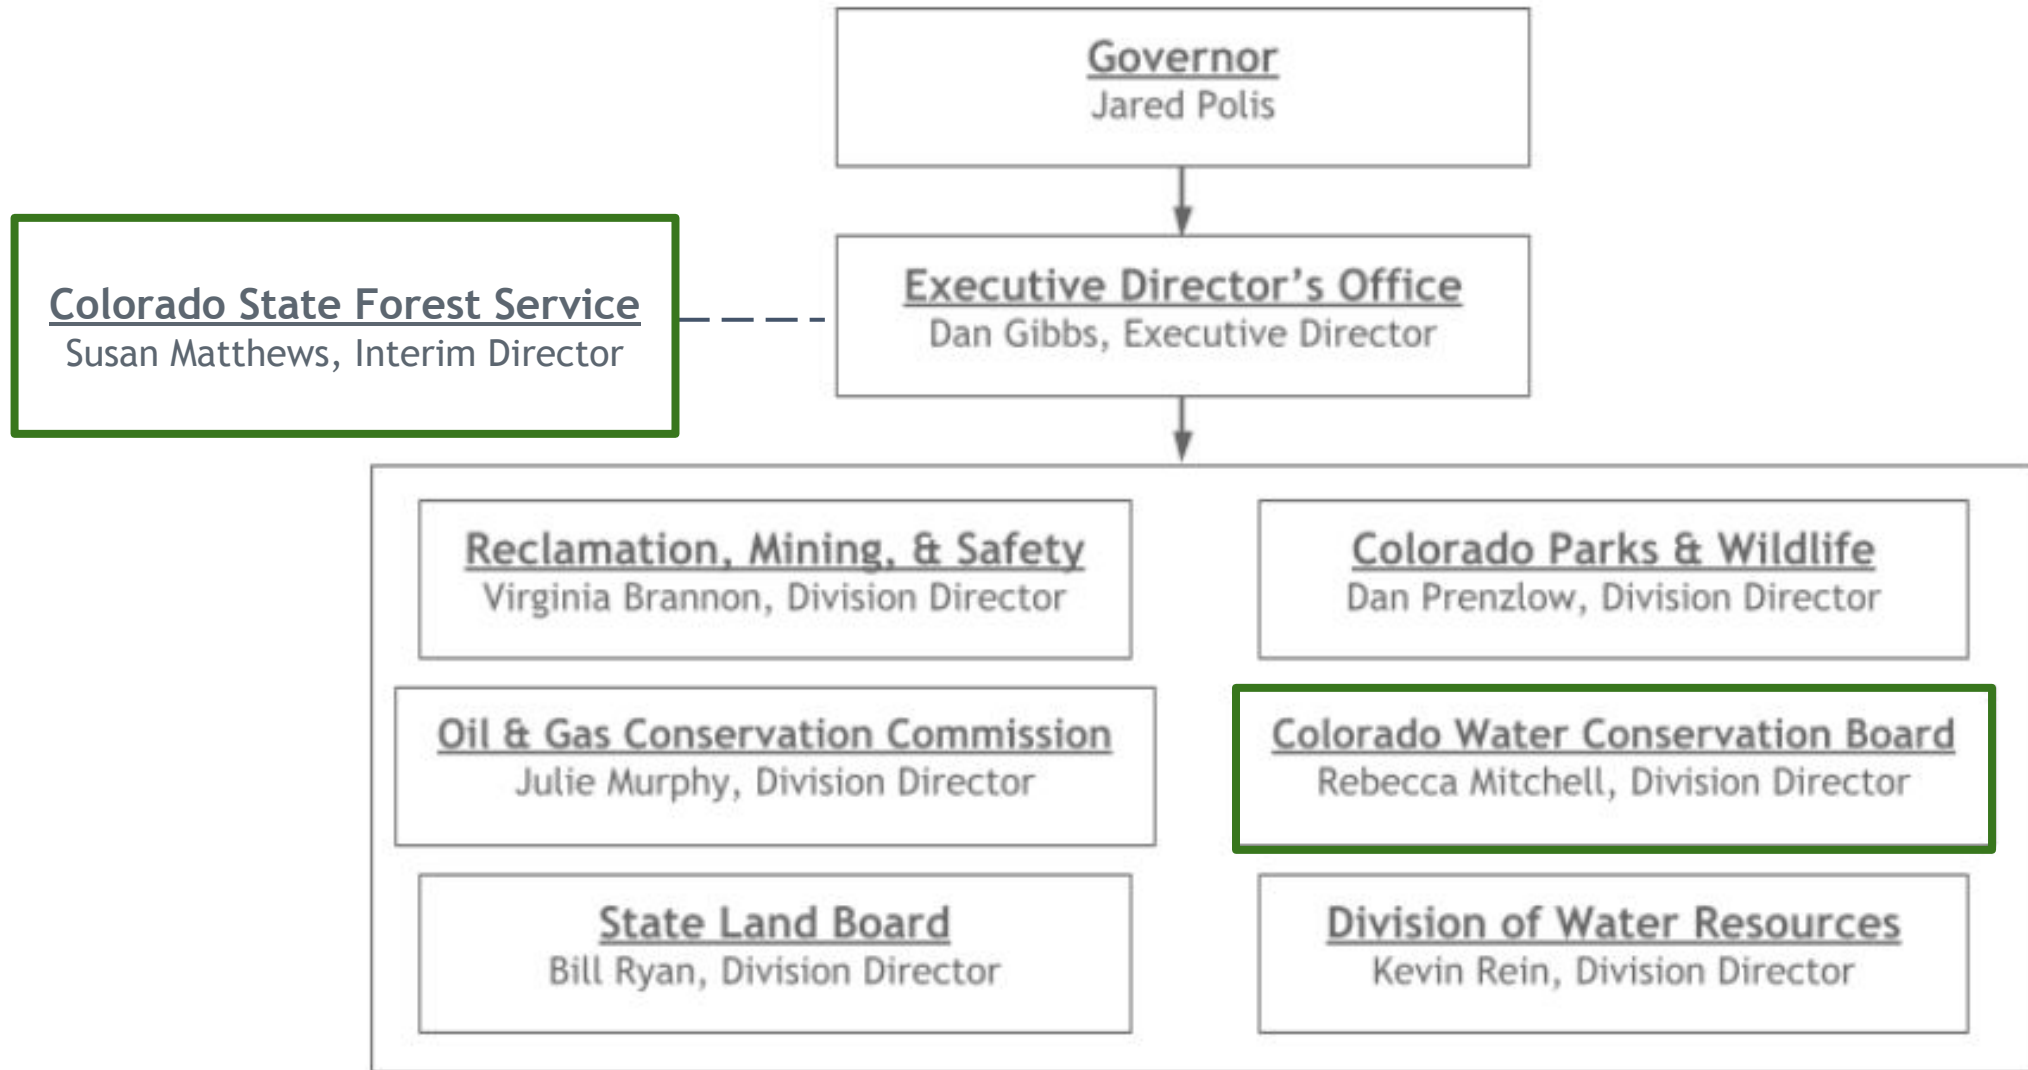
Governor
Jared Polis

Colorado State Forest Service
Susan Matthews, Interim Director

Executive Director's Office
Dan Gibbs, Executive Director

Reclamation, Mining, & Safety
Virginia Brannon, Division Director

Colorado Parks & Wildlife
Dan Prenzlow, Division Director

Oil & Gas Conservation Commission
Julie Murphy, Division Director

Colorado Water Conservation Board
Rebecca Mitchell, Division Director

State Land Board
Bill Ryan, Division Director

Division of Water Resources
Kevin Rein, Division Director